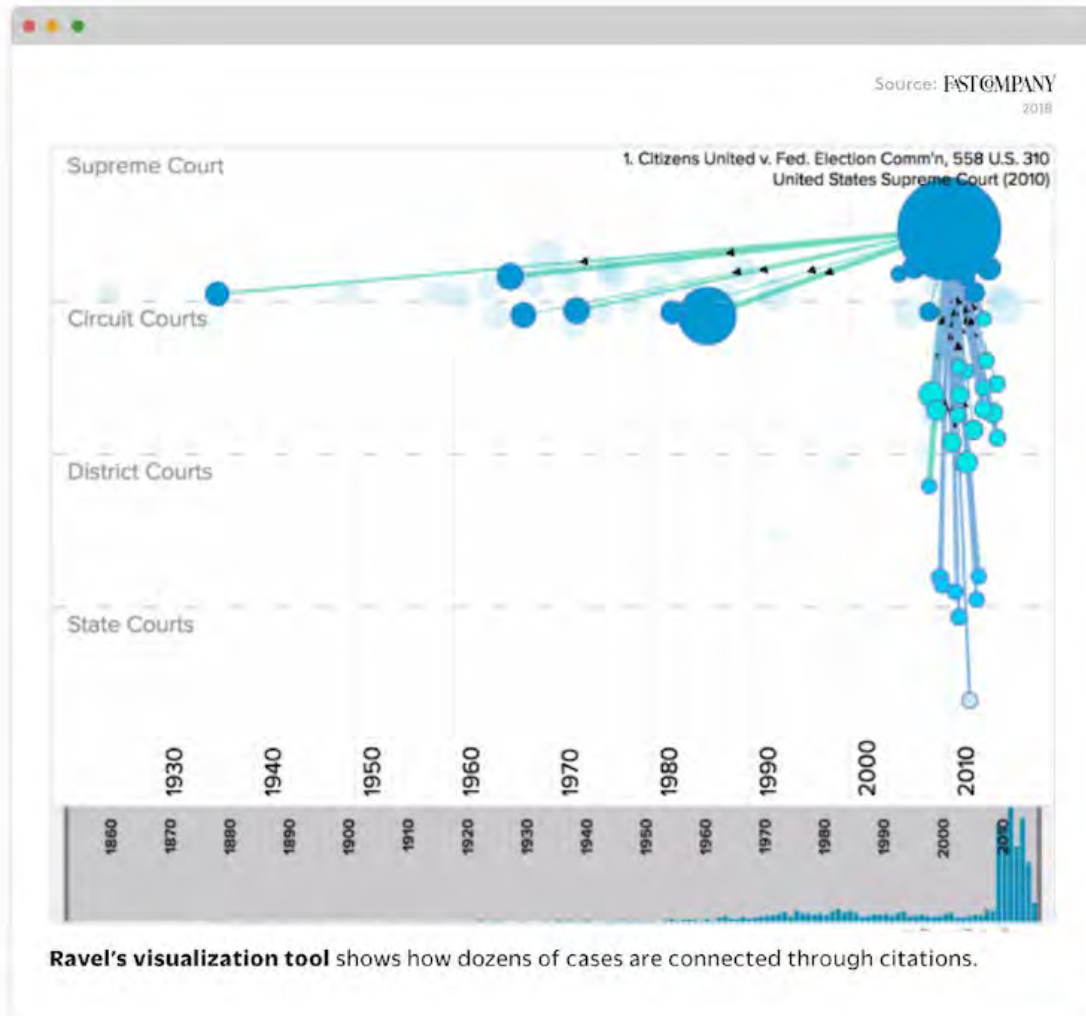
Source: FAST COMPANY
2018

1. Citizens United v. Fed. Election Comm'n, 558 U.S. 310
United States Supreme Court (2010)

Supreme Court

Circuit Courts

District Courts

State Courts

1930 1940 1950 1960 1970 1980 1990 2000 2010

1860 1870 1880 1890 1900 1910 1920 1930 1940 1950 1960 1970 1980 1990 2000 2010

**Ravel's visualization tool** shows how dozens of cases are connected through citations.